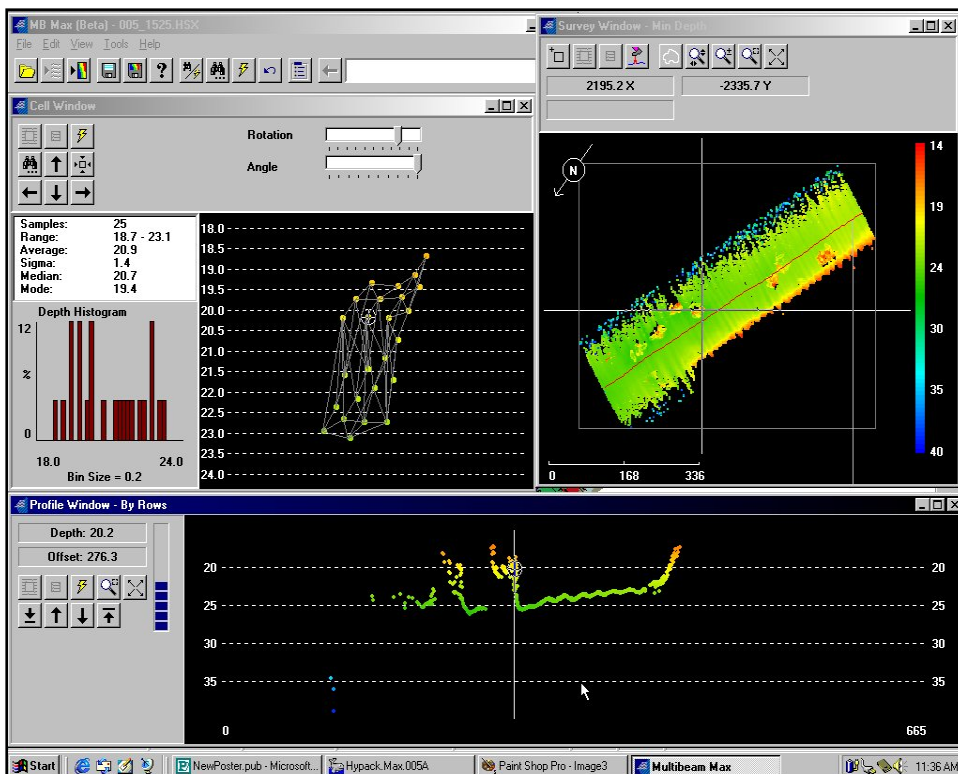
MB Max (Beta) - 005_1525.HSX
File Edit View Tools Help

Cell Window
Rotation
Angle

| | |
|---|---|
| Samples: | 25 |
| Range: | 18.7 - 23.1 |
| Average: | 20.9 |
| Sigma: | 1.4 |
| Median: | 20.7 |
| Mode: | 19.4 |

Depth Histogram
12
%
0
18.0
24.0
Bin Size = 0.2

18.0
18.5
19.0
19.5
20.0
20.5
21.0
21.5
22.0
22.5
23.0
23.5
24.0

Survey Window - Min Depth
2195.2 X
-2335.7 Y
N
14
19
24
30
35
40
0
168
336

Profile Window - By Rows
Depth: 20.2
Offset: 276.3
20
25
30
35
20
25
30
35
0
665

Start
NewPoster.pub - Microsoft...
Hypack.Max.005A
Paint Shop Pro - Image3
Multibeam Max
11:36 AM